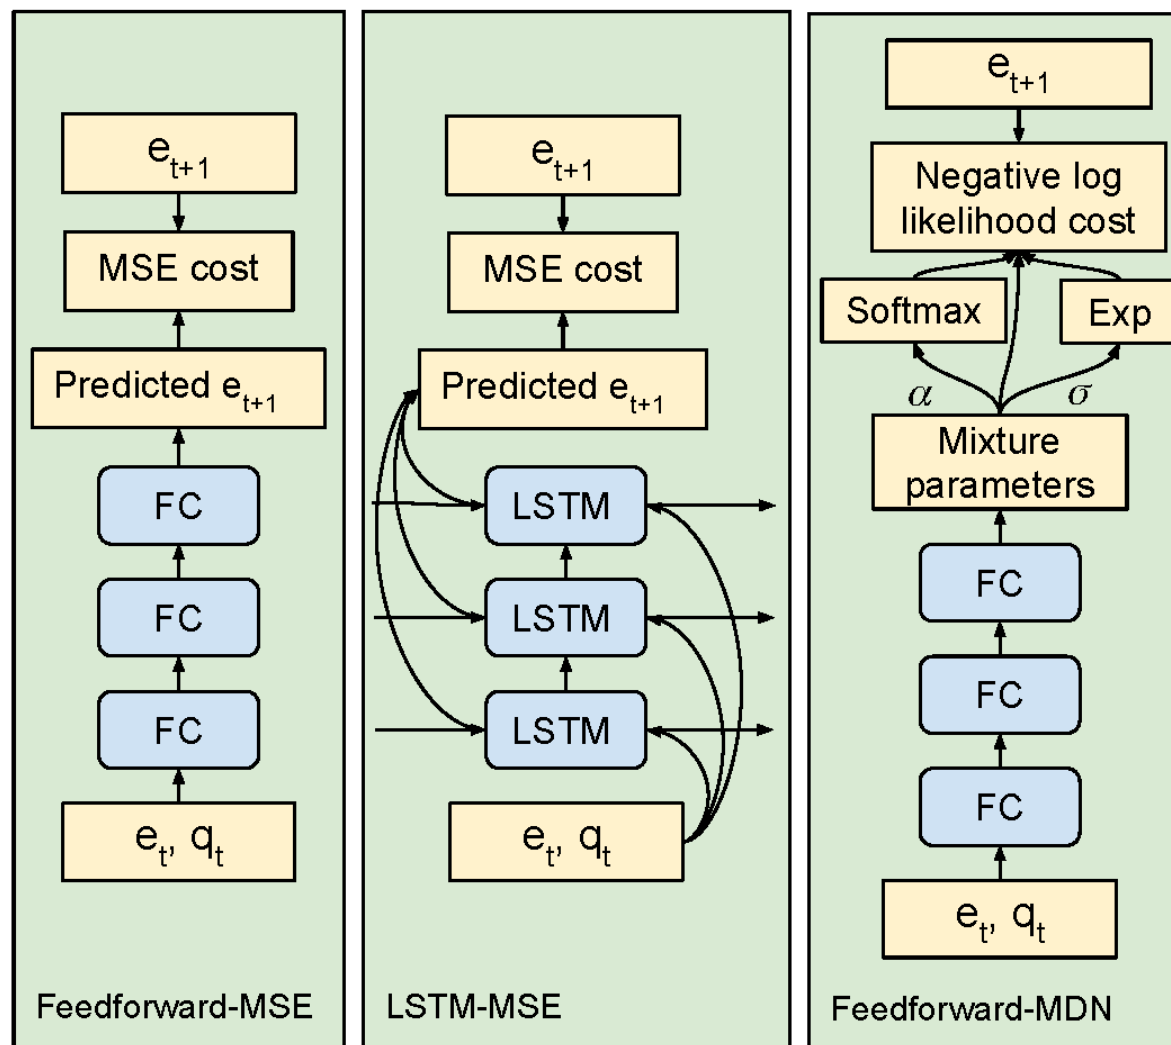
$e_{t+1}$

MSE cost

Predicted $e_{t+1}$

FC

FC

FC

$e_t$, $q_t$

Feedforward-MSE

$e_{t+1}$

MSE cost

Predicted $e_{t+1}$

LSTM

LSTM

LSTM

$e_t$, $q_t$

LSTM-MSE

$e_{t+1}$

Negative log likelihood cost

Softmax

Exp

$\alpha$

$\sigma$

Mixture parameters

FC

FC

FC

$e_t$, $q_t$

Feedforward-MDN